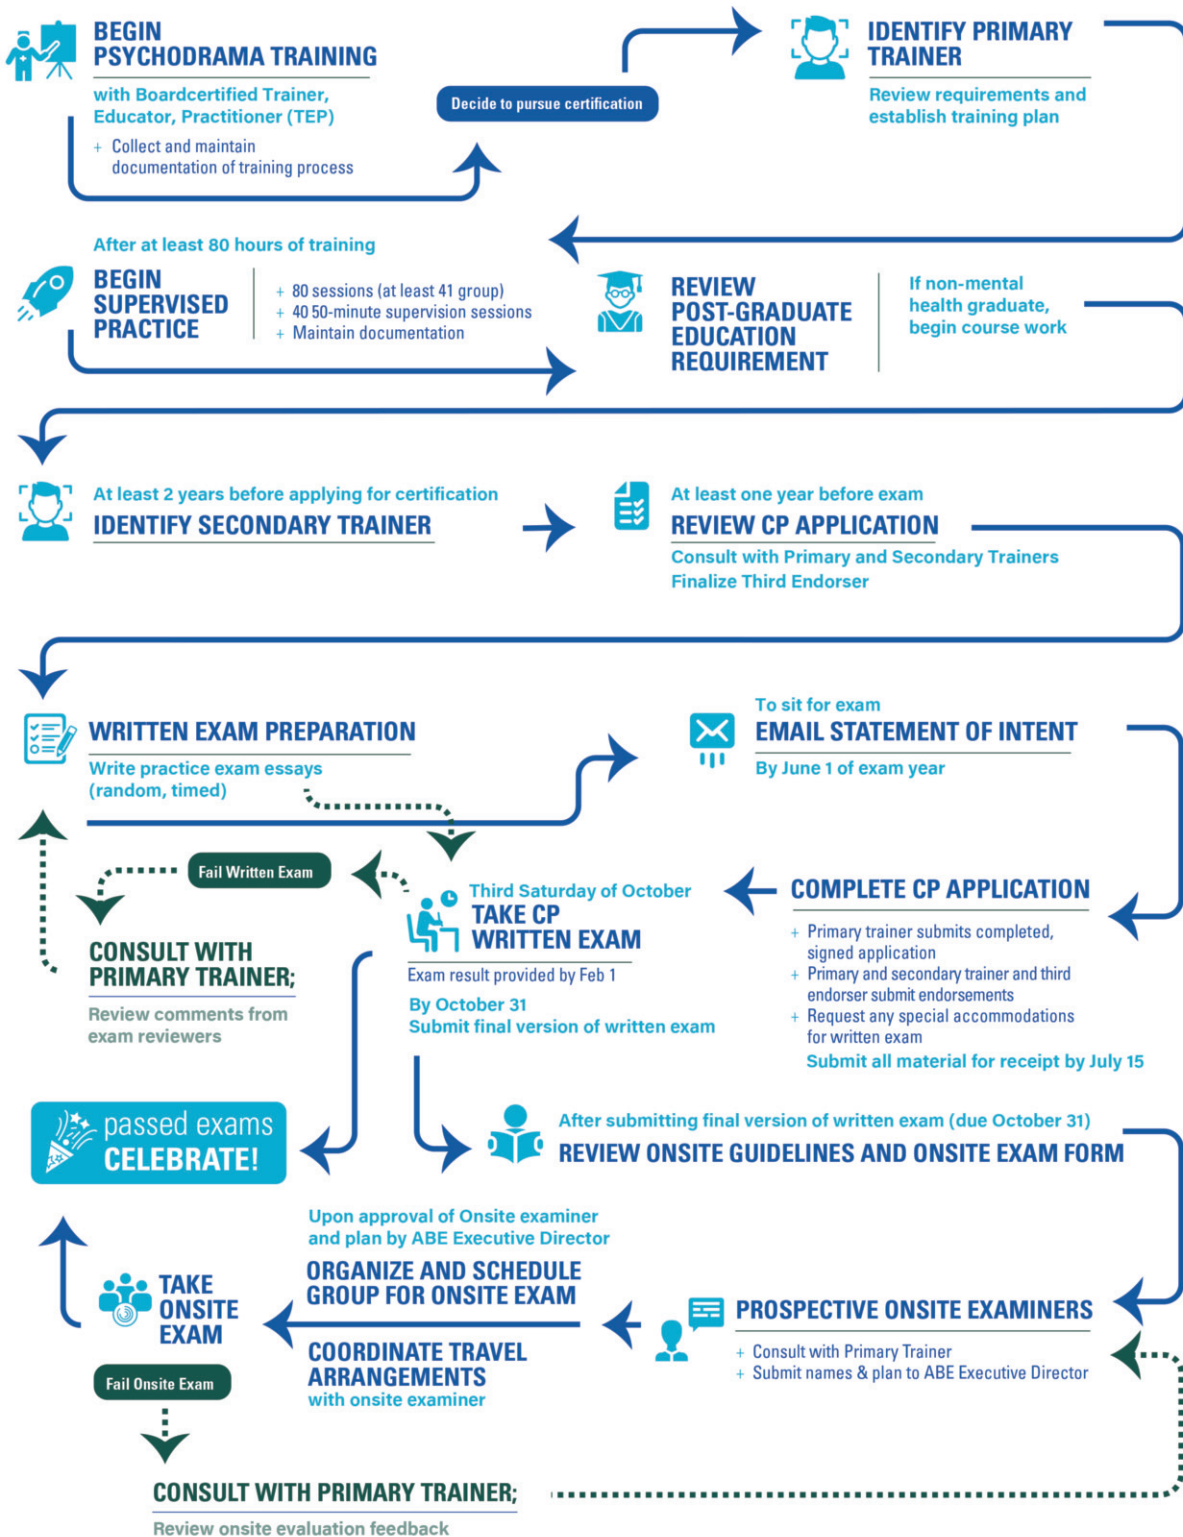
BEGIN PSYCHODRAMA TRAINING

with Boardcertified Trainer, Educator, Practitioner (TEP)

+ Collect and maintain documentation of training process

Decide to pursue certification

IDENTIFY PRIMARY TRAINER

Review requirements and establish training plan

After at least 80 hours of training

BEGIN SUPERVISED PRACTICE

+ 80 sessions (at least 41 group)
+ 40 50-minute supervision sessions
+ Maintain documentation

REVIEW POST-GRADUATE EDUCATION REQUIREMENT

If non-mental health graduate, begin course work

At least 2 years before applying for certification

IDENTIFY SECONDARY TRAINER

At least one year before exam

REVIEW CP APPLICATION

Consult with Primary and Secondary Trainers
Finalize Third Endorser

WRITTEN EXAM PREPARATION

Write practice exam essays (random, timed)

To sit for exam

EMAIL STATEMENT OF INTENT

By June 1 of exam year

Fail Written Exam

CONSULT WITH PRIMARY TRAINER;

Review comments from exam reviewers

Third Saturday of October

TAKE CP WRITTEN EXAM

Exam result provided by Feb 1

By October 31
Submit final version of written exam

COMPLETE CP APPLICATION

+ Primary trainer submits completed, signed application
+ Primary and secondary trainer and third endorser submit endorsements
+ Request any special accommodations for written exam

Submit all material for receipt by July 15

passed exams
CELEBRATE!

After submitting final version of written exam (due October 31)

REVIEW ONSITE GUIDELINES AND ONSITE EXAM FORM

Upon approval of Onsite examiner and plan by ABE Executive Director

ORGANIZE AND SCHEDULE GROUP FOR ONSITE EXAM

TAKE ONSITE EXAM

COORDINATE TRAVEL ARRANGEMENTS
with onsite examiner

PROSPECTIVE ONSITE EXAMINERS

+ Consult with Primary Trainer
+ Submit names & plan to ABE Executive Director

Fail Onsite Exam

CONSULT WITH PRIMARY TRAINER;

Review onsite evaluation feedback